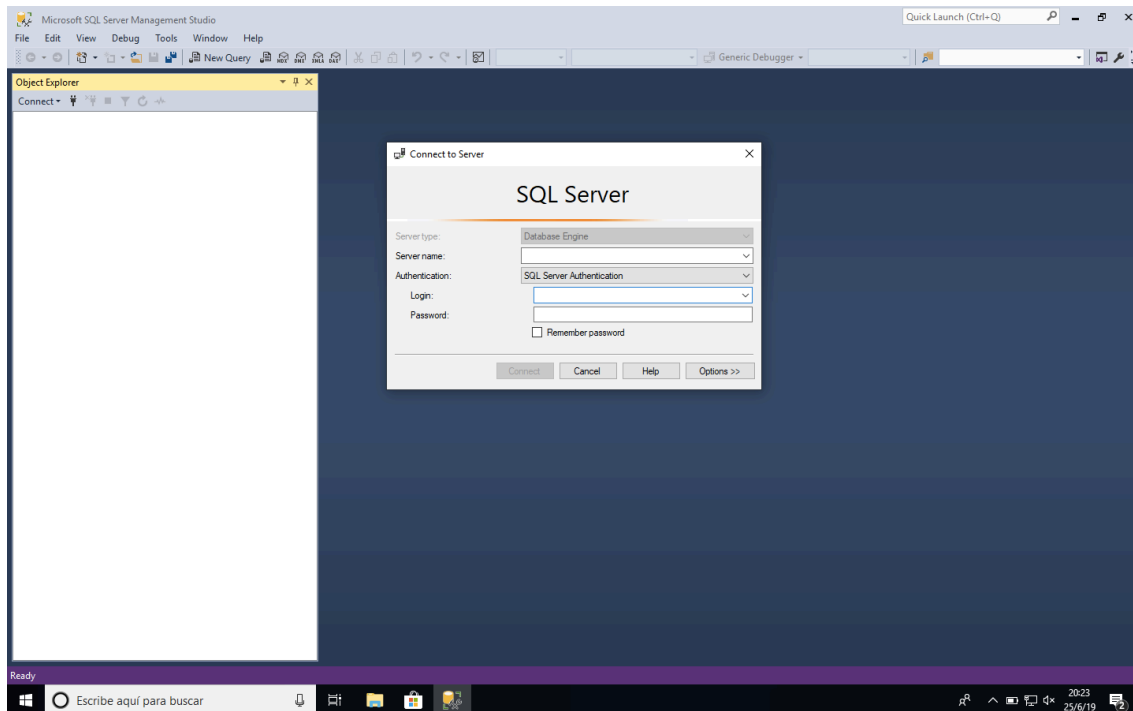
Microsoft SQL Server Management Studio

Quick Launch (Ctrl+Q)

File Edit View Debug Tools Window Help

New Query

Generic Debugger

Object Explorer

Connect

Connect to Server

SQL Server

Server type: Database Engine

Server name:

Authentication: SQL Server Authentication

Login:

Password:

Remember password

Connect Cancel Help Options >>

Ready

Escribe aquí para buscar

20:23
25/6/19